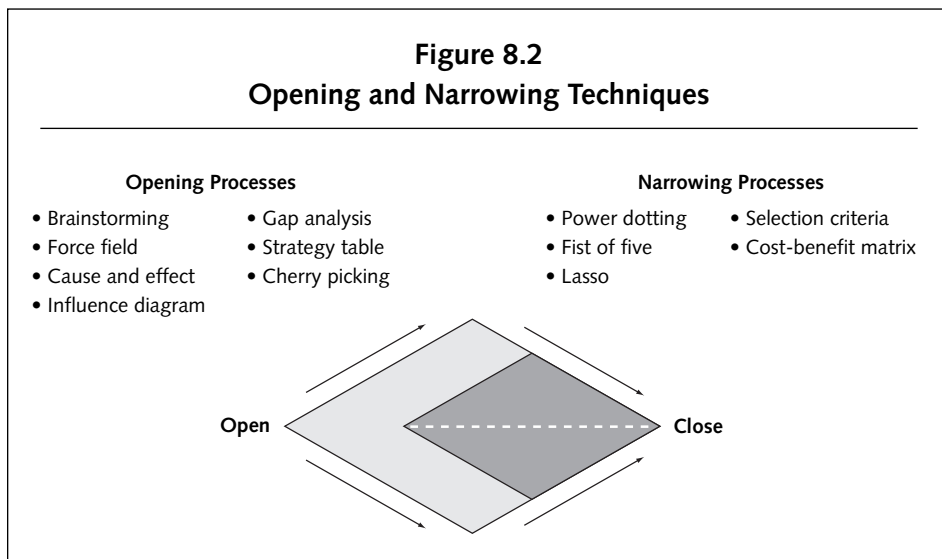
**Figure 8.2**
**Opening and Narrowing Techniques**

**Opening Processes**

- Brainstorming
- Force field
- Cause and effect
- Influence diagram

- Gap analysis
- Strategy table
- Cherry picking

**Narrowing Processes**

- Power dotting
- Fist of five
- Lasso

- Selection criteria
- Cost-benefit matrix

Open

Close